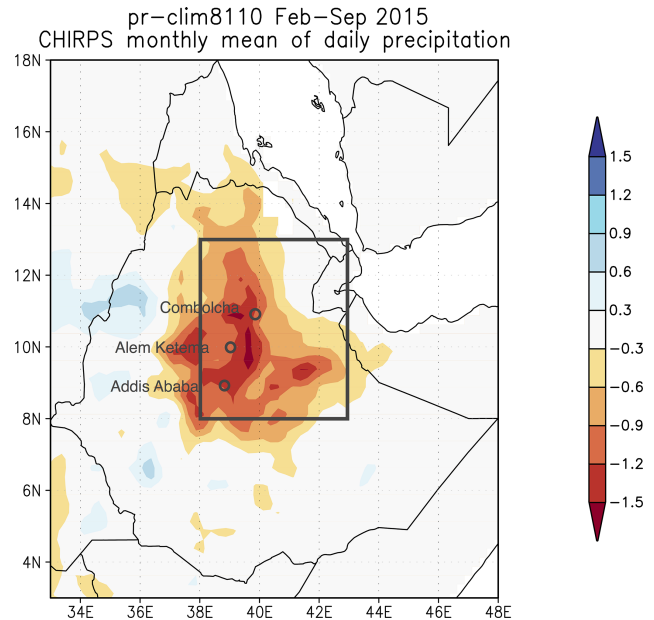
pr-clim8110 Feb-Sep 2015
CHIRPS monthly mean of daily precipitation

18N
16N
14N
12N
10N
8N
6N
4N

34E 36E 38E 40E 42E 44E 46E 48E

Combolcha
Alem Ketema
Addis Ababa

1.5
1.2
0.9
0.6
0.3
−0.3
−0.6
−0.9
−1.2
−1.5